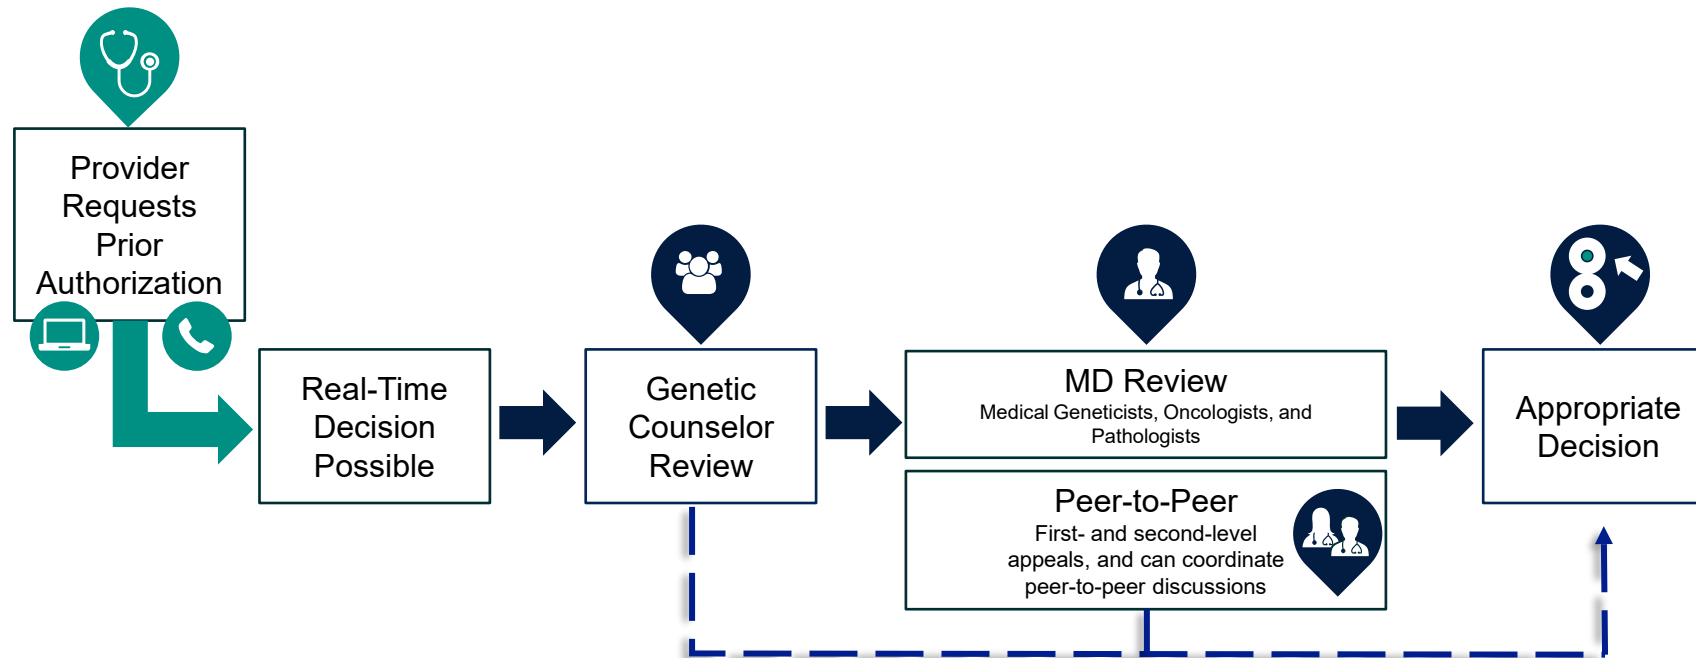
Provider Requests Prior Authorization

Real-Time Decision Possible

Genetic Counselor Review

MD Review
Medical Geneticists, Oncologists, and Pathologists

Peer-to-Peer
First- and second-level appeals, and can coordinate peer-to-peer discussions

Appropriate Decision